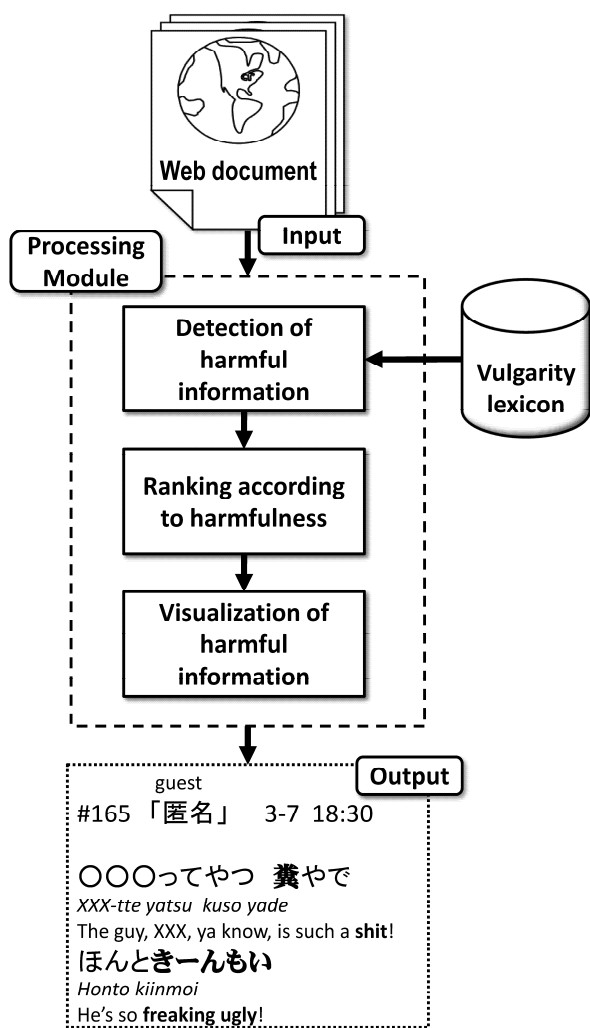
Web document

Input

Processing Module

Detection of harmful information

Vulgarity lexicon

Ranking according to harmfulness

Visualization of harmful information

Output

guest

#165 「匿名」 3-7 18:30

〇〇〇ってやつ 糞やで

*XXX-tte yatsu kuso yade*

The guy, XXX, ya know, is such a **shit**!

ほんと**きーんもい**

*Honto kiinmoi*

He's so **freaking ugly**!